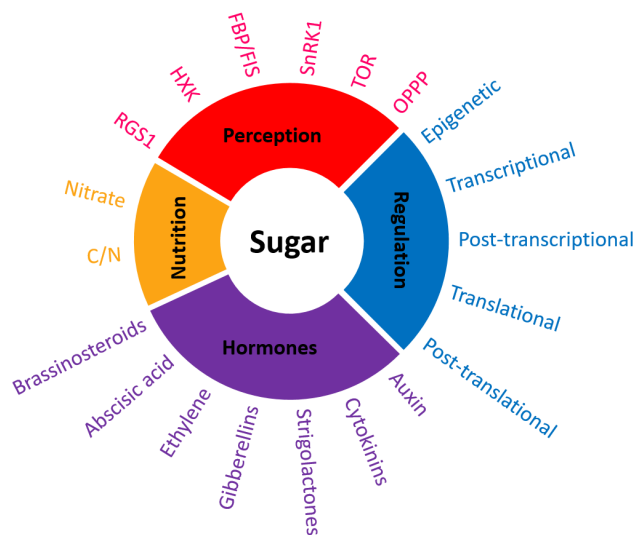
Sugar

Perception
RGS1
HXK
FBP/FIS
SnRK1
TOR
OPPP

Regulation
Epigenetic
Transcriptional
Post-transcriptional
Translational
Post-translational

Hormones
Auxin
Cytokinins
Strigolactones
Gibberellins
Ethylene
Abscisic acid
Brassinosteroids

Nutrition
Nitrate
C/N